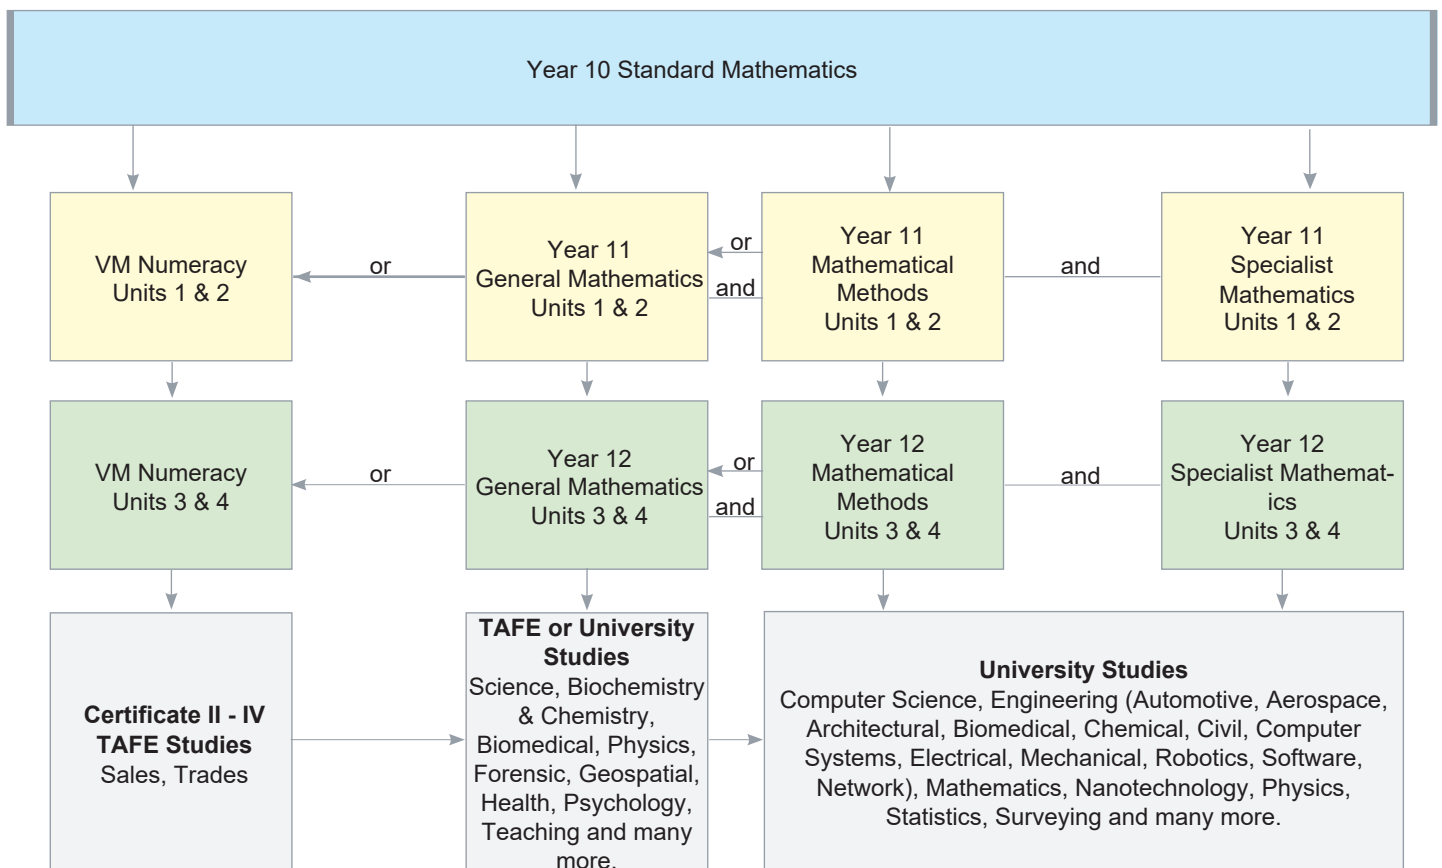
Year 10 Standard Mathematics

VM Numeracy Units 1 & 2

or

Year 11 General Mathematics Units 1 & 2

or

and

Year 11 Mathematical Methods Units 1 & 2

and

Year 11 Specialist Mathematics Units 1 & 2

VM Numeracy Units 3 & 4

or

Year 12 General Mathematics Units 3 & 4

or

and

Year 12 Mathematical Methods Units 3 & 4

and

Year 12 Specialist Mathematics Units 3 & 4

**Certificate II - IV TAFE Studies**
Sales, Trades

**TAFE or University Studies**
Science, Biochemistry & Chemistry, Biomedical, Physics, Forensic, Geospatial, Health, Psychology, Teaching and many more.

**University Studies**
Computer Science, Engineering (Automotive, Aerospace, Architectural, Biomedical, Chemical, Civil, Computer Systems, Electrical, Mechanical, Robotics, Software, Network), Mathematics, Nanotechnology, Physics, Statistics, Surveying and many more.